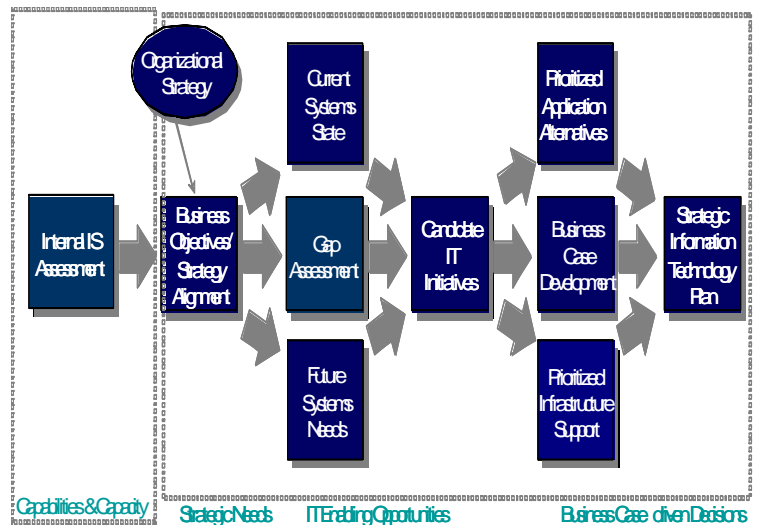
Organizational Strategy

Internal IS Assessment

Business Objectives/ Strategy Alignment

Current Systems State

Gap Assessment

Future Systems Needs

Candidate IT Initiatives

Prioritized Application Alternatives

Business Case Development

Prioritized Infrastructure Support

Strategic Information Technology Plan

Capabilities & Capacity

Strategic Needs

IT Enabling Opportunities

Business Case - driven Decisions